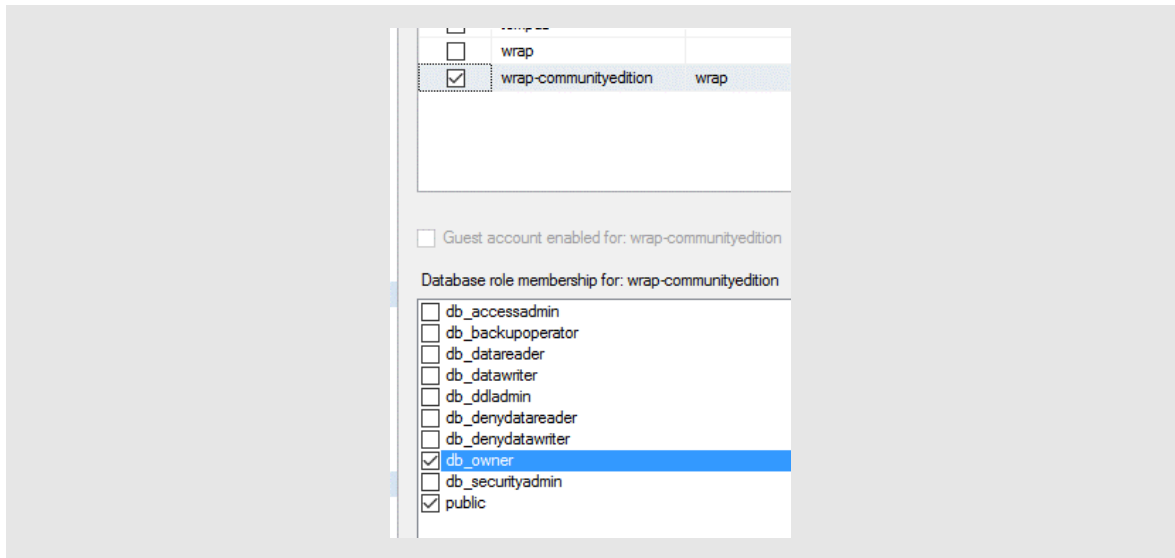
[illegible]
wrap
wrap-communityedition wrap

Guest account enabled for: wrap-communityedition

Database role membership for: wrap-communityedition

db_accessadmin
db_backupoperator
db_datareader
db_datawriter
db_ddladmin
db_denydatareader
db_denydatawriter
db_owner
db_securityadmin
public